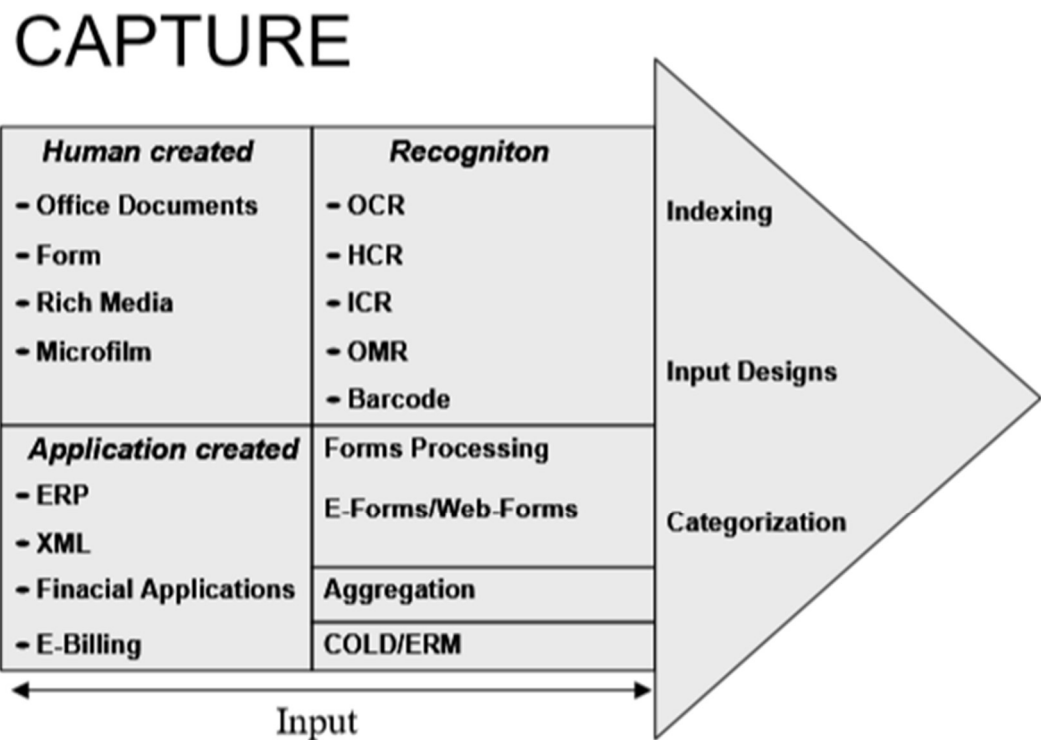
CAPTURE

| Human created | Recogniton |
|---|---|
| - Office Documents<br>- Form<br>- Rich Media<br>- Microfilm | - OCR<br>- HCR<br>- ICR<br>- OMR<br>- Barcode |
| Application created | Forms Processing<br>E-Forms/Web-Forms |
| - ERP<br>- XML<br>- Finacial Applications<br>- E-Billing | Aggregation<br>COLD/ERM |

Indexing

Input Designs

Categorization

Input